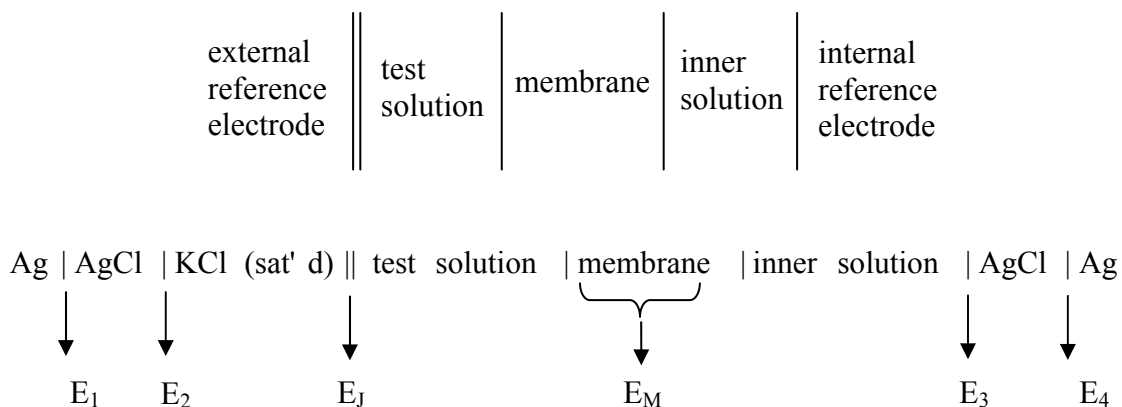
external reference electrode || test solution | membrane | inner solution | internal reference electrode

Ag | AgCl | KCl (sat' d) || test solution | membrane | inner solution | AgCl | Ag

$E_1$ $E_2$ $E_J$ $E_M$ $E_3$ $E_4$